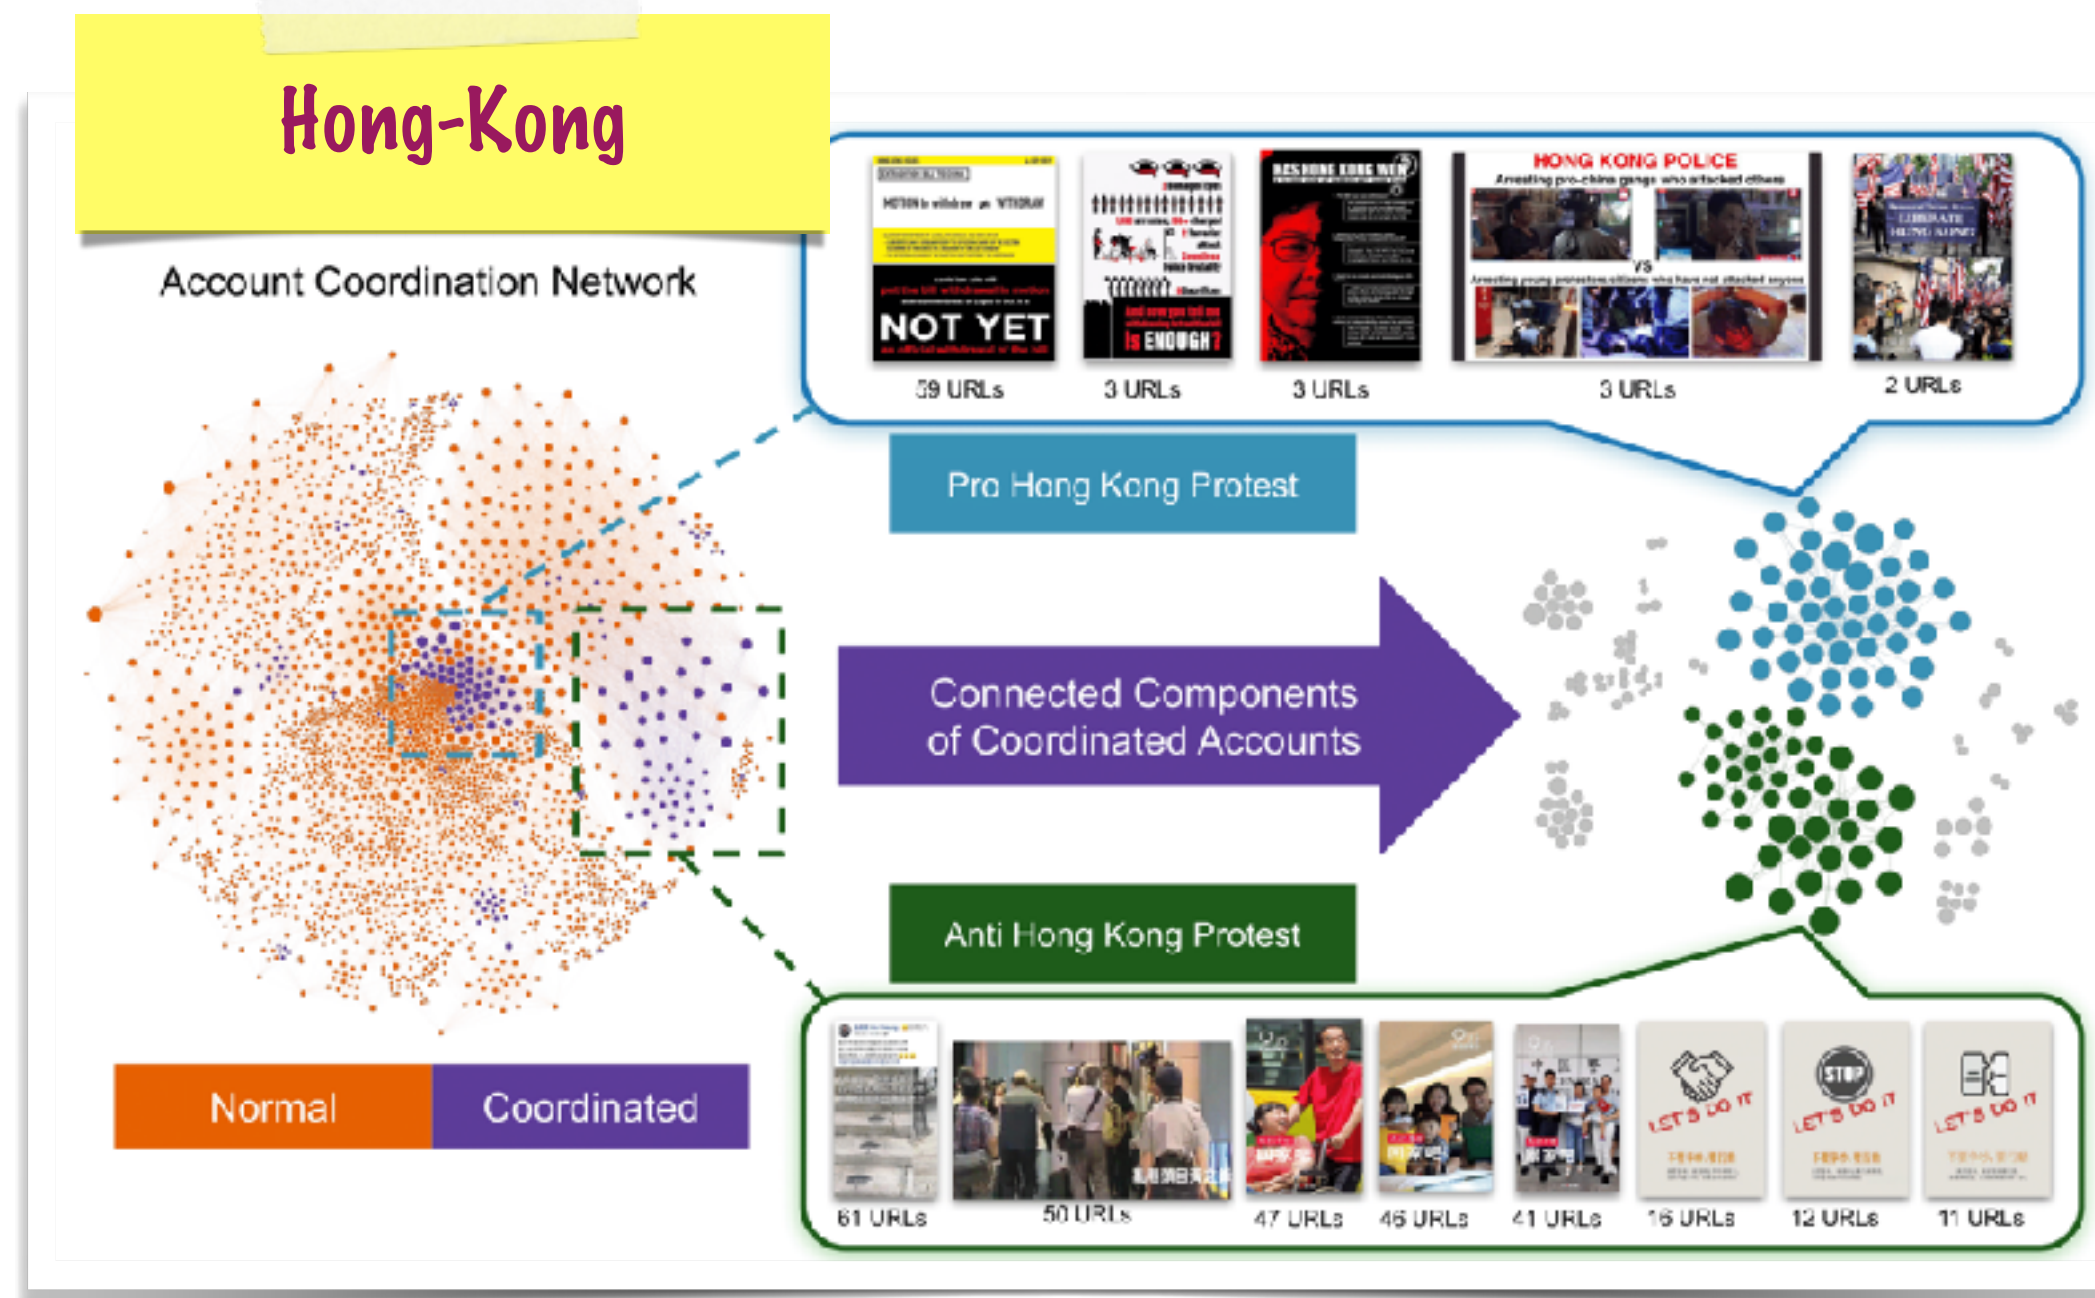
Hong-Kong

Account Coordination Network

NOT YET

is ENOUGH?

HONG KONG POLICE

Arresting pro-china gangs who attacked others

VS

Arresting young protesters/citizens who have not attacked anyone

LIBERATE HONG KONG

59 URLs

3 URLs

3 URLs

3 URLs

2 URLs

Pro Hong Kong Protest

Connected Components of Coordinated Accounts

Anti Hong Kong Protest

Normal

Coordinated

LET'S DO IT

LET'S DO IT

LET'S DO IT

61 URLs

50 URLs

47 URLs

46 URLs

41 URLs

16 URLs

12 URLs

11 URLs